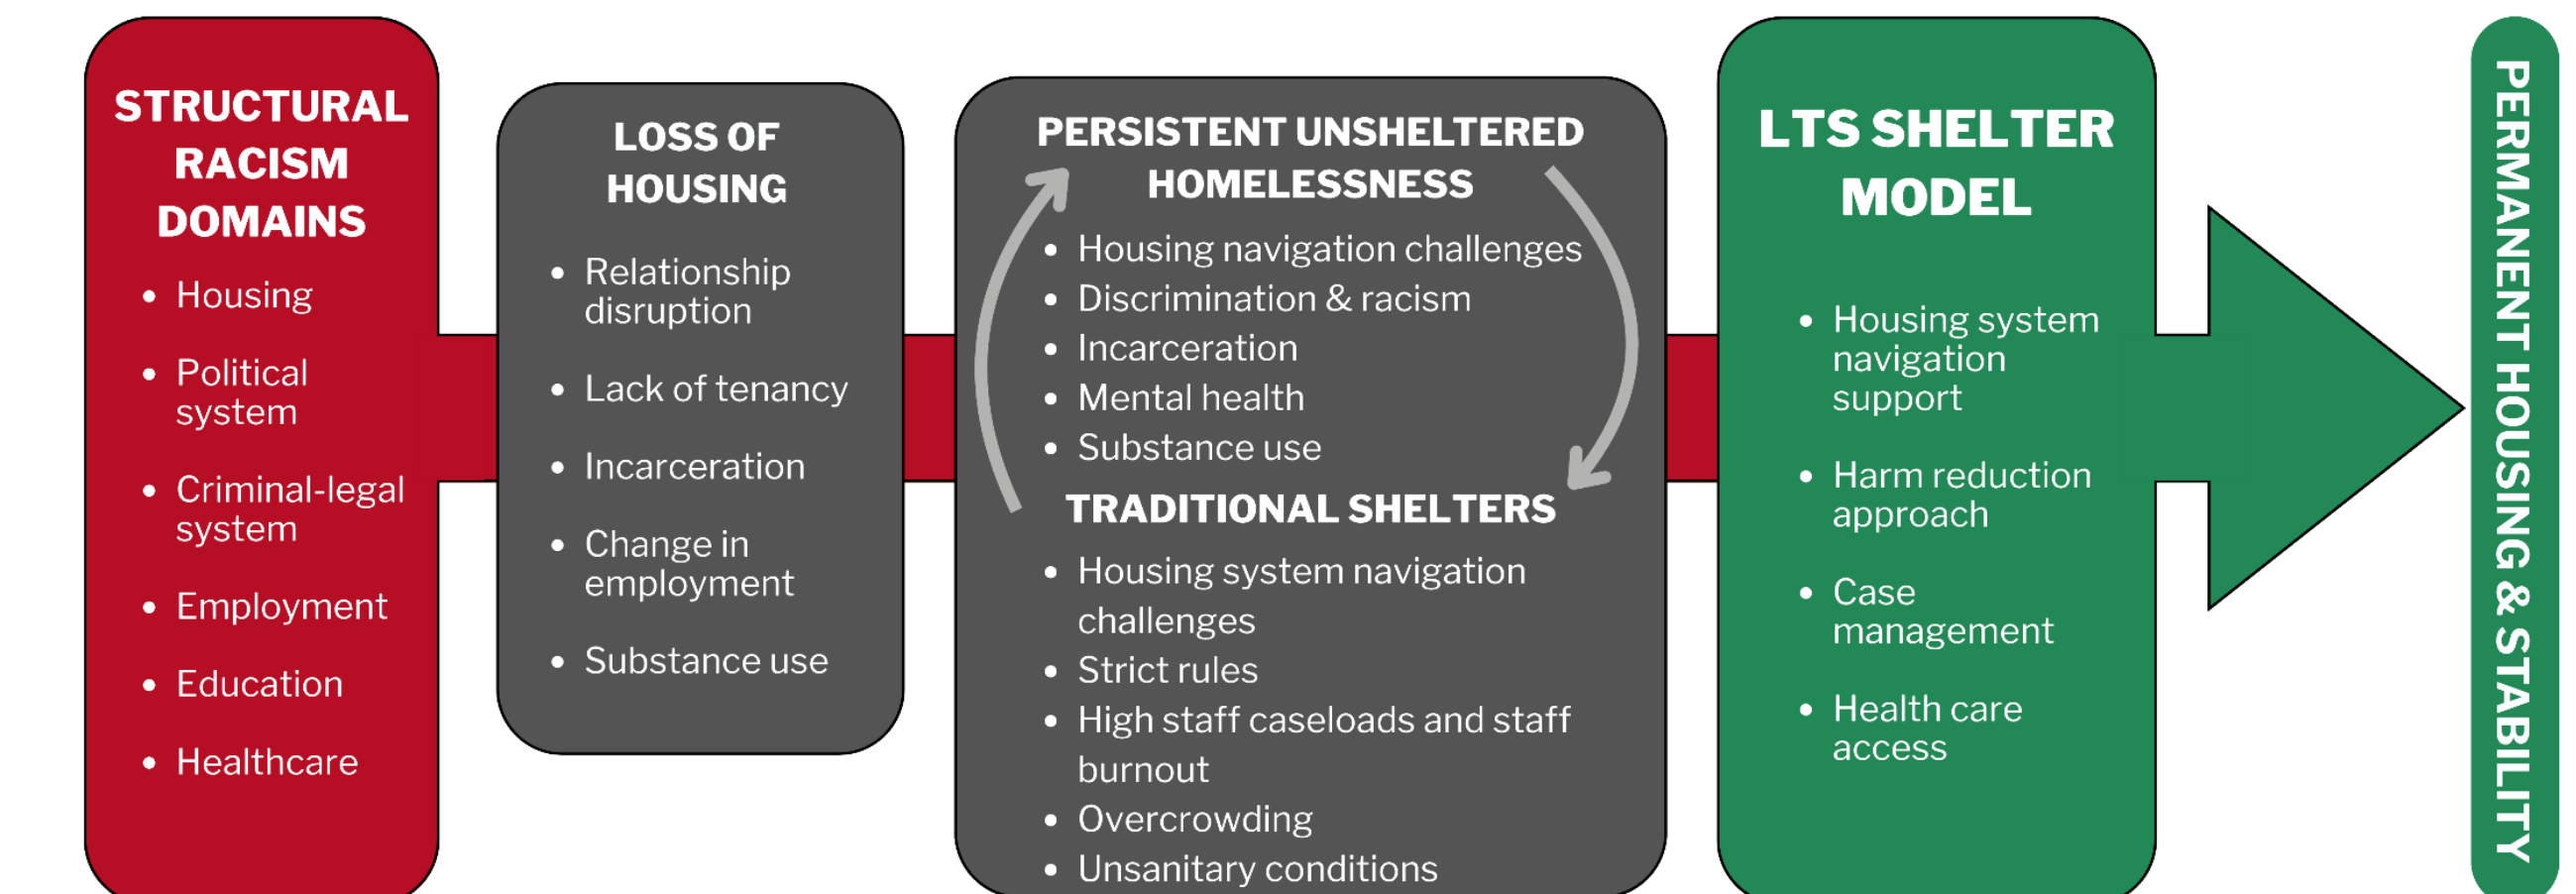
STRUCTURAL RACISM DOMAINS

- Housing
- Political system
- Criminal-legal system
- Employment
- Education
- Healthcare

LOSS OF HOUSING

- Relationship disruption
- Lack of tenancy
- Incarceration
- Change in employment
- Substance use

PERSISTENT UNSHELTERED HOMELESSNESS

- Housing navigation challenges
- Discrimination & racism
- Incarceration
- Mental health
- Substance use

TRADITIONAL SHELTERS

- Housing system navigation challenges
- Strict rules
- High staff caseloads and staff burnout
- Overcrowding
- Unsanitary conditions

LTS SHELTER MODEL

- Housing system navigation support
- Harm reduction approach
- Case management
- Health care access

PERMANENT HOUSING & STABILITY